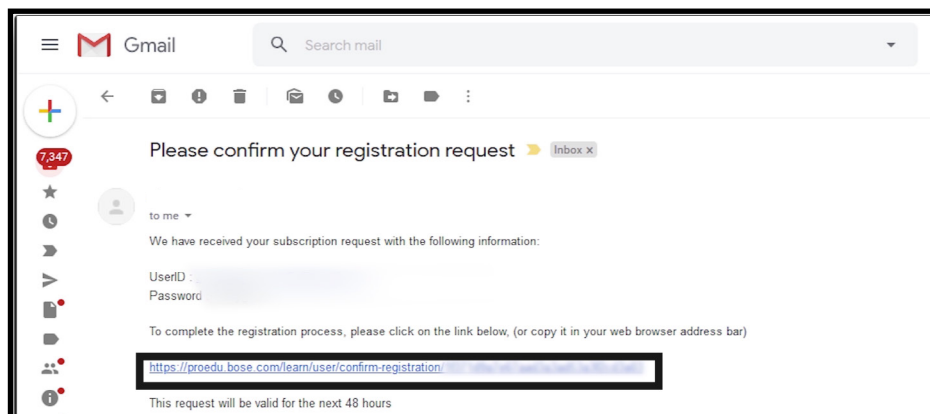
Gmail

Search mail

7,347

Please confirm your registration request

Inbox ×

to me

We have received your subscription request with the following information:

UserID : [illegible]
Password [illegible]

To complete the registration process, please click on the link below, (or copy it in your web browser address bar)

https://proedu.bose.com/learn/user/confirm-registration/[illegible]

This request will be valid for the next 48 hours